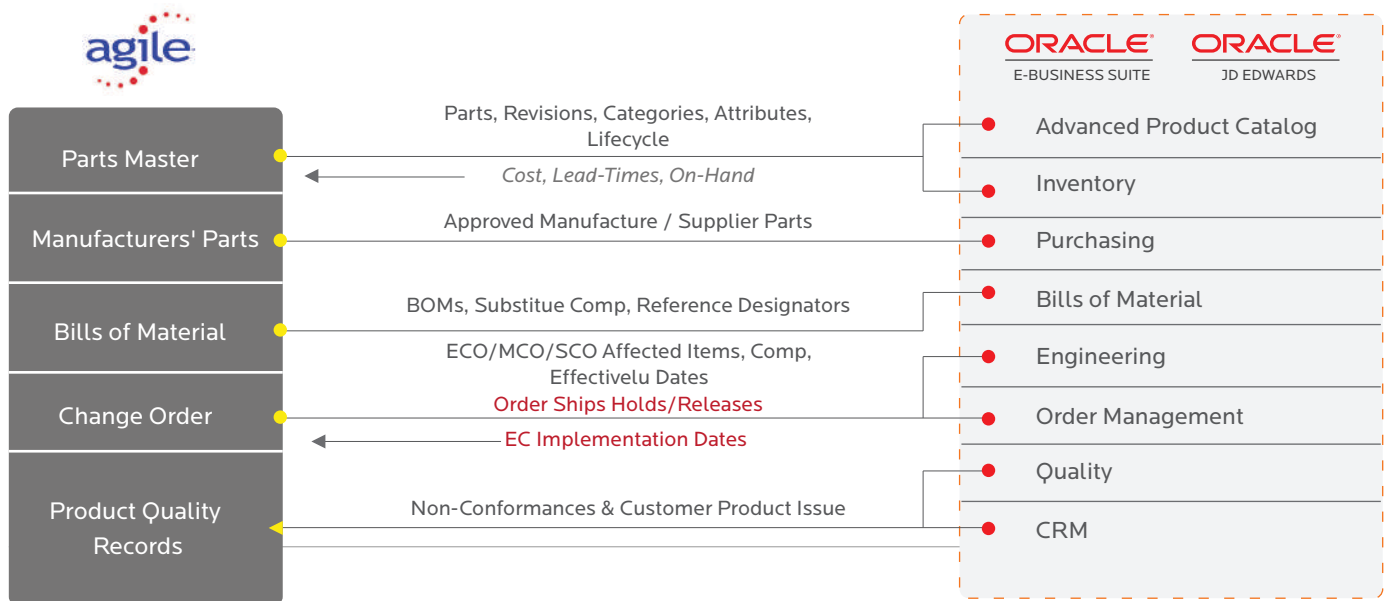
agile

ORACLE
E-BUSINESS SUITE

ORACLE
JD EDWARDS

Parts Master

Manufacturers' Parts

Bills of Material

Change Order

Product Quality Records

Parts, Revisions, Categories, Attributes, Lifecycle

Cost, Lead-Times, On-Hand

Approved Manufacture / Supplier Parts

BOMs, Substitue Comp, Reference Designators

ECO/MCO/SCO Affected Items, Comp, Effectivelu Dates

Order Ships Holds/Releases

EC Implementation Dates

Non-Conformances & Customer Product Issue

Advanced Product Catalog

Inventory

Purchasing

Bills of Material

Engineering

Order Management

Quality

CRM